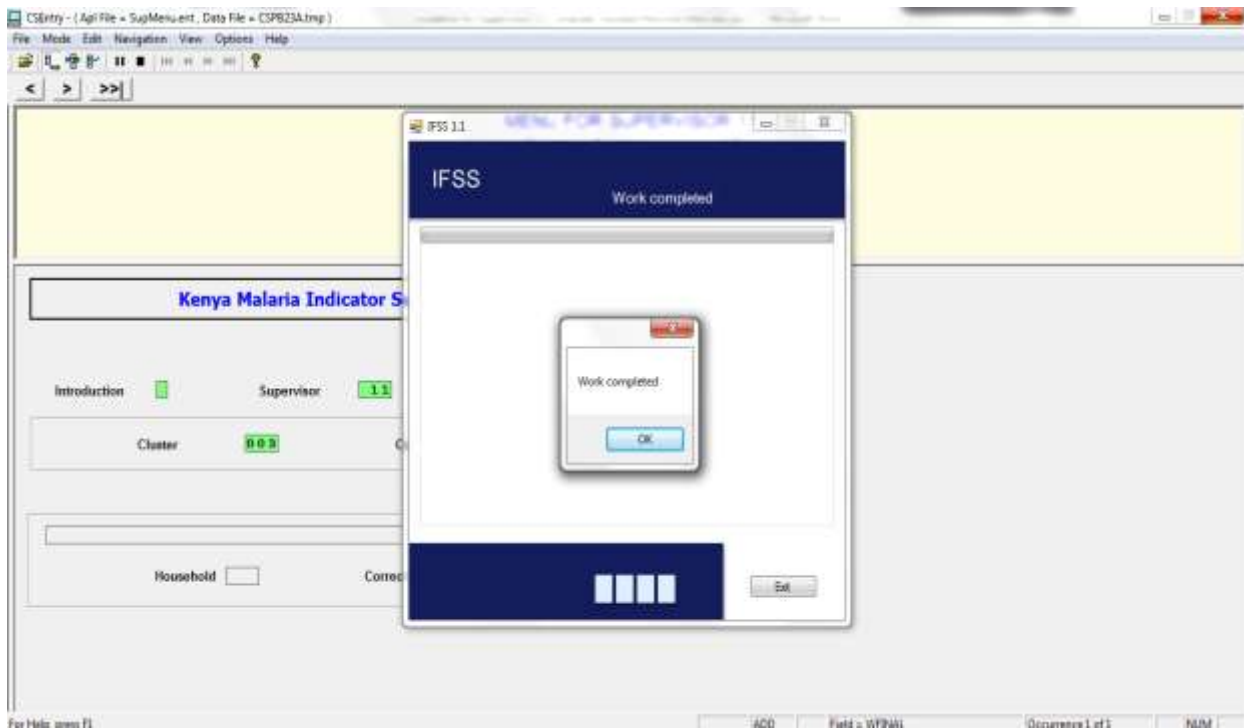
CSEntry - (Apl File = SupMenu.ent, Data File = CSPB23A.tmp)

File Mode Edit Navigation View Options Help

< > >>|

IFSS 1.1

MENU FOR SUPERVISOR

IFSS

Work completed

Kenya Malaria Indicator S

Introduction

Supervisor 1 1

Cluster 0 0 3

Work completed

OK

Household

Correc

Exit

For Help, press F1

ADD

Field = WFINAL

Occurrence 1 of 1

NUM